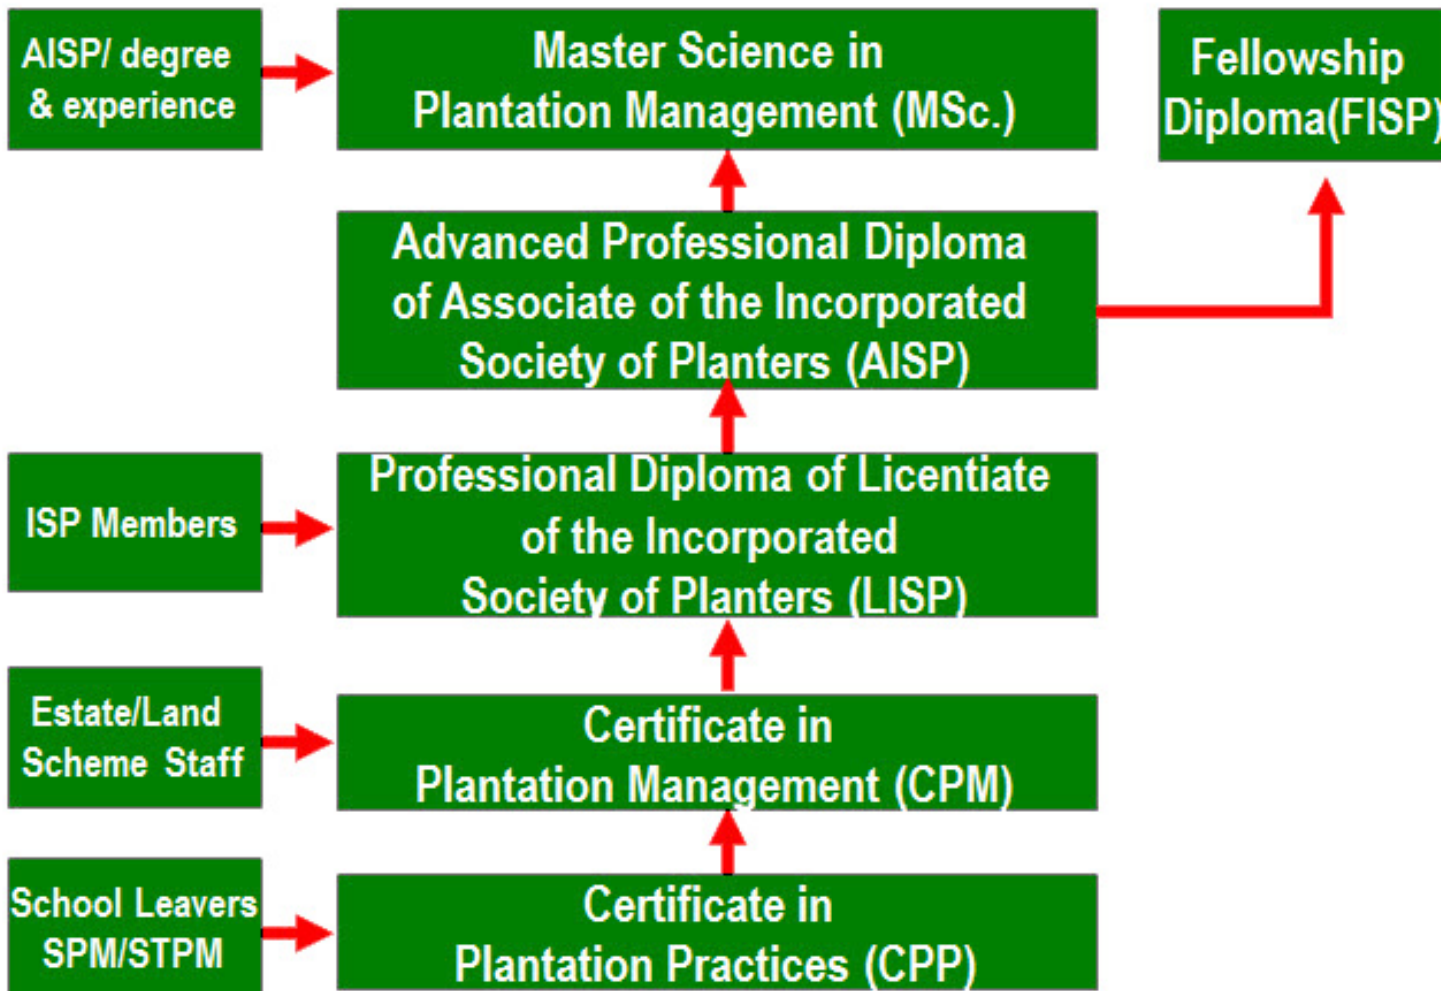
AISP/ degree & experience

Master Science in Plantation Management (MSc.)

Fellowship Diploma(FISP)

Advanced Professional Diploma of Associate of the Incorporated Society of Planters (AISP)

ISP Members

Professional Diploma of Licentiate of the Incorporated Society of Planters (LISP)

Estate/Land Scheme Staff

Certificate in Plantation Management (CPM)

School Leavers SPM/STPM

Certificate in Plantation Practices (CPP)